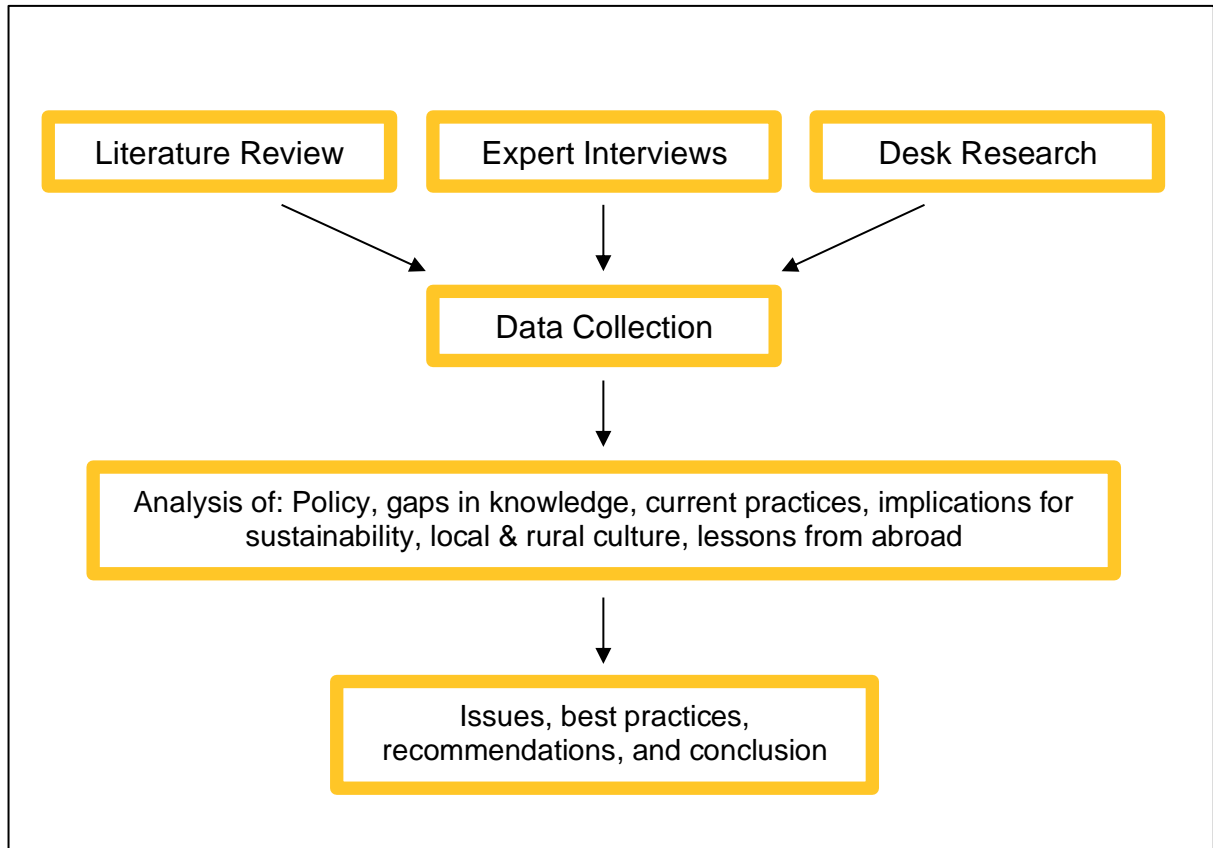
Literature Review

Expert Interviews

Desk Research

Data Collection

Analysis of: Policy, gaps in knowledge, current practices, implications for sustainability, local & rural culture, lessons from abroad

Issues, best practices, recommendations, and conclusion